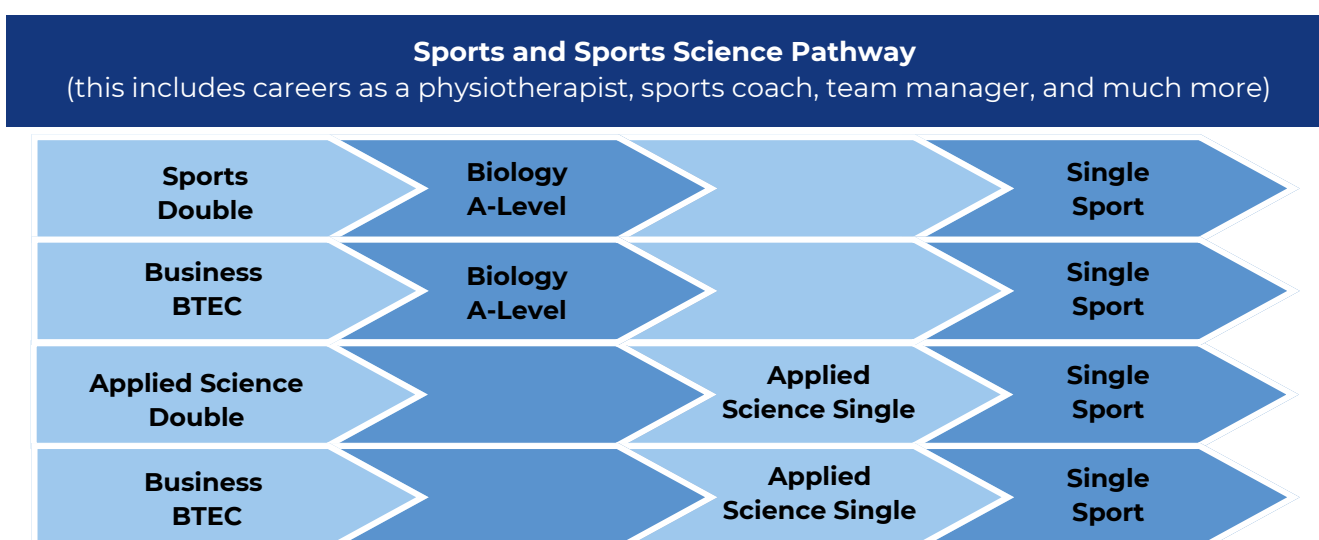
Sports and Sports Science Pathway
(this includes careers as a physiotherapist, sports coach, team manager, and much more)

Sports Double
Biology A-Level
Single Sport

Business BTEC
Biology A-Level
Single Sport

Applied Science Double
Applied Science Single
Single Sport

Business BTEC
Applied Science Single
Single Sport